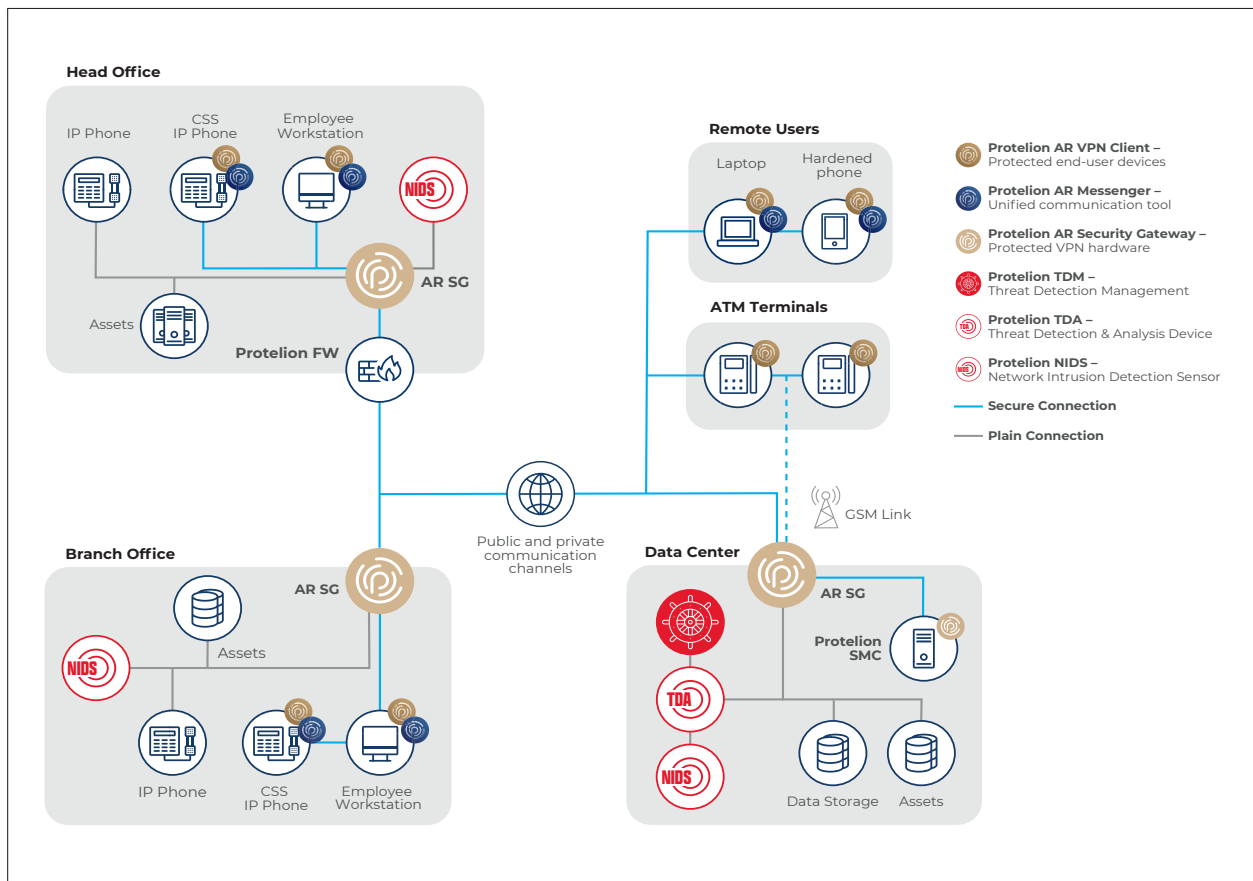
Head Office

IP Phone

CSS IP Phone

Employee Workstation

NIDS

AR SG

Assets

Protelion FW

Remote Users

Laptop

Hardened phone

ATM Terminals

Protelion AR VPN Client – Protected end-user devices

Protelion AR Messenger – Unified communication tool

Protelion AR Security Gateway – Protected VPN hardware

Protelion TDM – Threat Detection Management

TDA

Protelion TDA – Threat Detection & Analysis Device

NIDS

Protelion NIDS – Network Intrusion Detection Sensor

Secure Connection

Plain Connection

GSM Link

Public and private communication channels

Branch Office

AR SG

Assets

NIDS

IP Phone

CSS IP Phone

Employee Workstation

Data Center

AR SG

Protelion SMC

TDA

NIDS

Data Storage

Assets